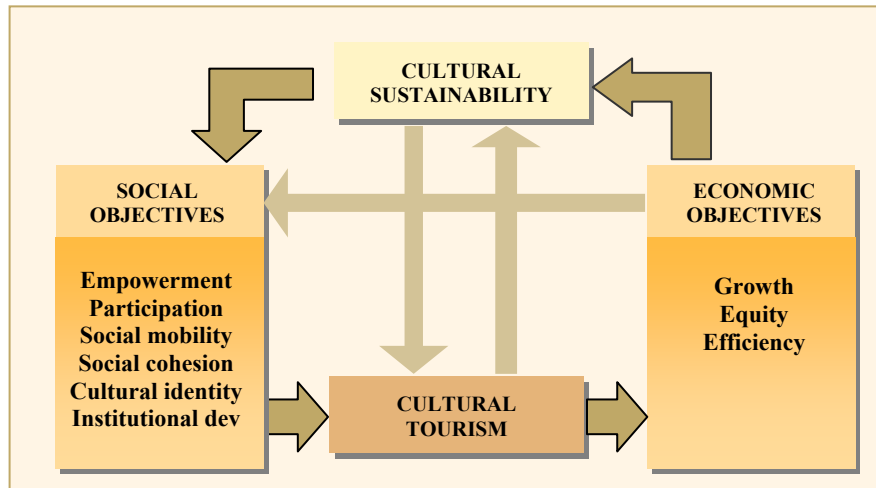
CULTURAL SUSTAINABILITY

SOCIAL OBJECTIVES

Empowerment
Participation
Social mobility
Social cohesion
Cultural identity
Institutional dev

ECONOMIC OBJECTIVES

Growth
Equity
Efficiency

CULTURAL TOURISM